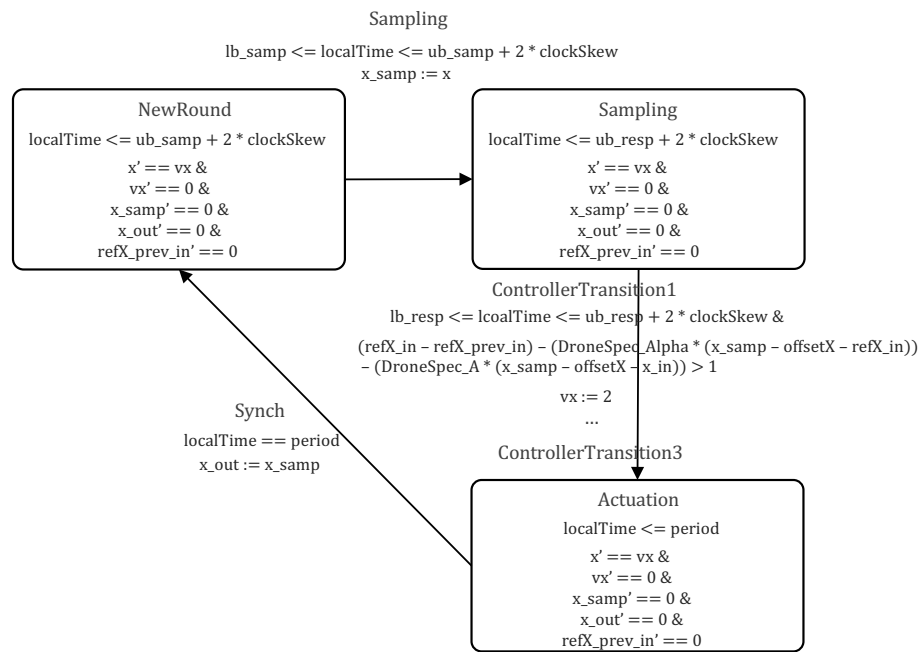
Sampling

lb_samp <= localTime <= ub_samp + 2 * clockSkew
x_samp := x

NewRound
localTime <= ub_samp + 2 * clockSkew
x' == vx &
vx' == 0 &
x_samp' == 0 &
x_out' == 0 &
refX_prev_in' == 0

Sampling
localTime <= ub_resp + 2 * clockSkew
x' == vx &
vx' == 0 &
x_samp' == 0 &
x_out' == 0 &
refX_prev_in' == 0

ControllerTransition1
lb_resp <= lcoalTime <= ub_resp + 2 * clockSkew &
(refX_in – refX_prev_in) – (DroneSpec_Alpha * (x_samp – offsetX – refX_in)) – (DroneSpec_A * (x_samp – offsetX – x_in)) > 1
vx := 2
...

Synch
localTime == period
x_out := x_samp

ControllerTransition3

Actuation
localTime <= period
x' == vx &
vx' == 0 &
x_samp' == 0 &
x_out' == 0 &
refX_prev_in' == 0